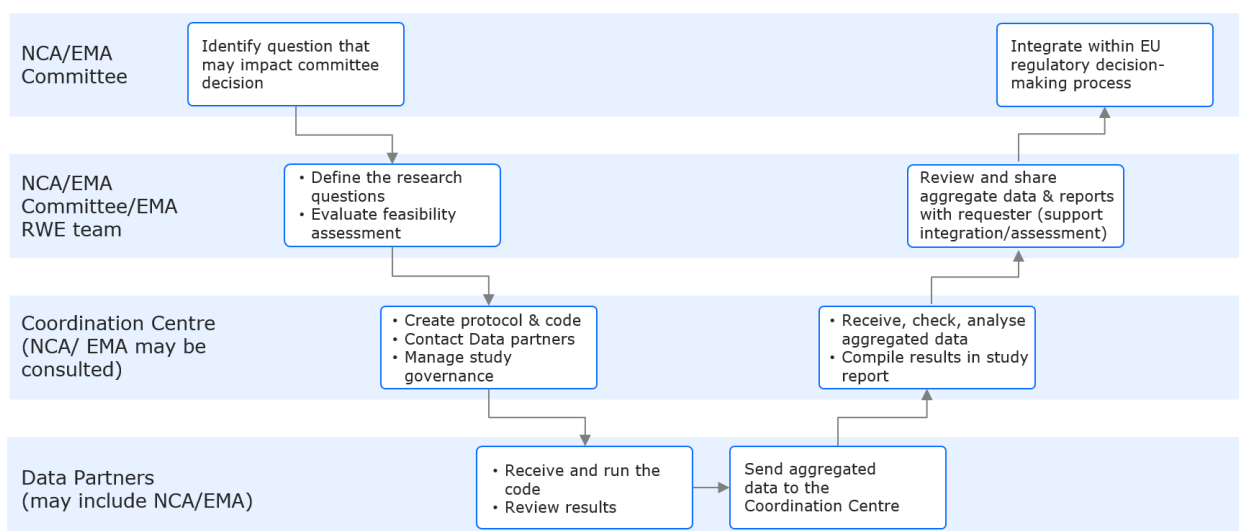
NCA/EMA Committee

Identify question that may impact committee decision

Integrate within EU regulatory decision-making process

NCA/EMA Committee/EMA RWE team

• Define the research questions
• Evaluate feasibility assessment

Review and share aggregate data & reports with requester (support integration/assessment)

Coordination Centre (NCA/ EMA may be consulted)

• Create protocol & code
• Contact Data partners
• Manage study governance

• Receive, check, analyse aggregated data
• Compile results in study report

Data Partners (may include NCA/EMA)

• Receive and run the code
• Review results

Send aggregated data to the Coordination Centre